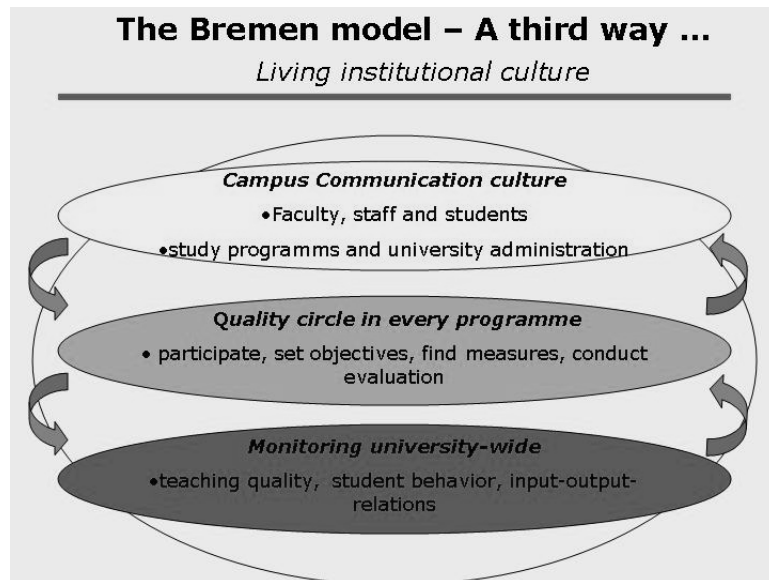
The Bremen model – A third way ...

Living institutional culture

Campus Communication culture

•Faculty, staff and students

•study programms and university administration

Quality circle in every programme

• participate, set objectives, find measures, conduct evaluation

Monitoring university-wide

•teaching quality, student behavior, input-output-relations